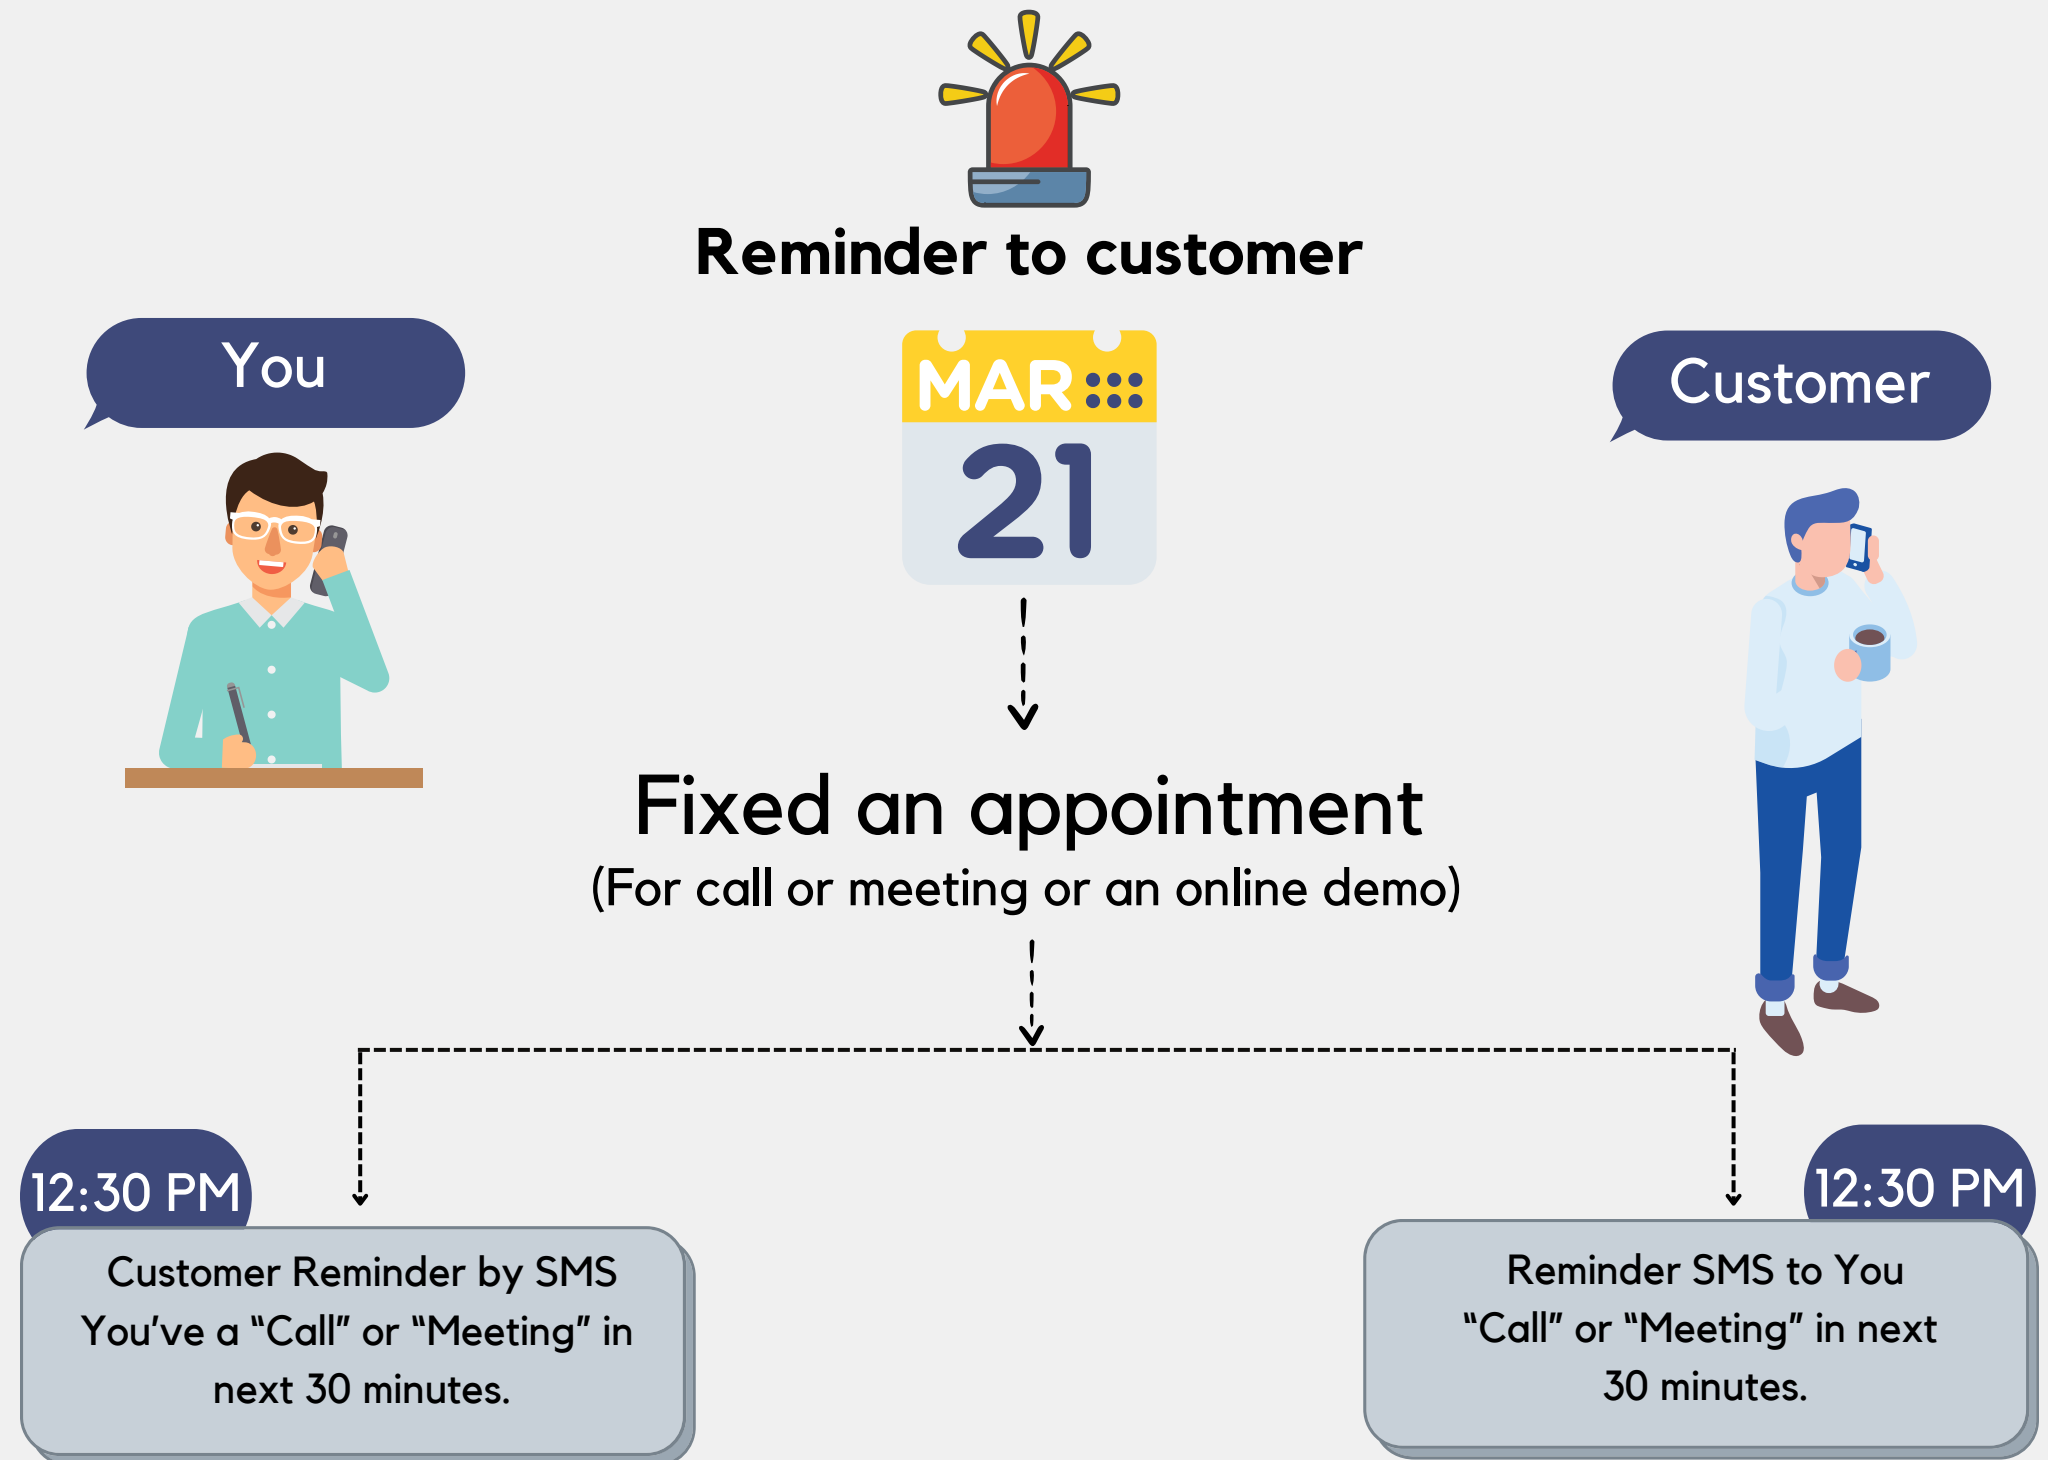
Reminder to customer

You

MAR

21

Customer

Fixed an appointment
(For call or meeting or an online demo)

12:30 PM

Customer Reminder by SMS
You've a "Call" or "Meeting" in next 30 minutes.

12:30 PM

Reminder SMS to You
"Call" or "Meeting" in next 30 minutes.